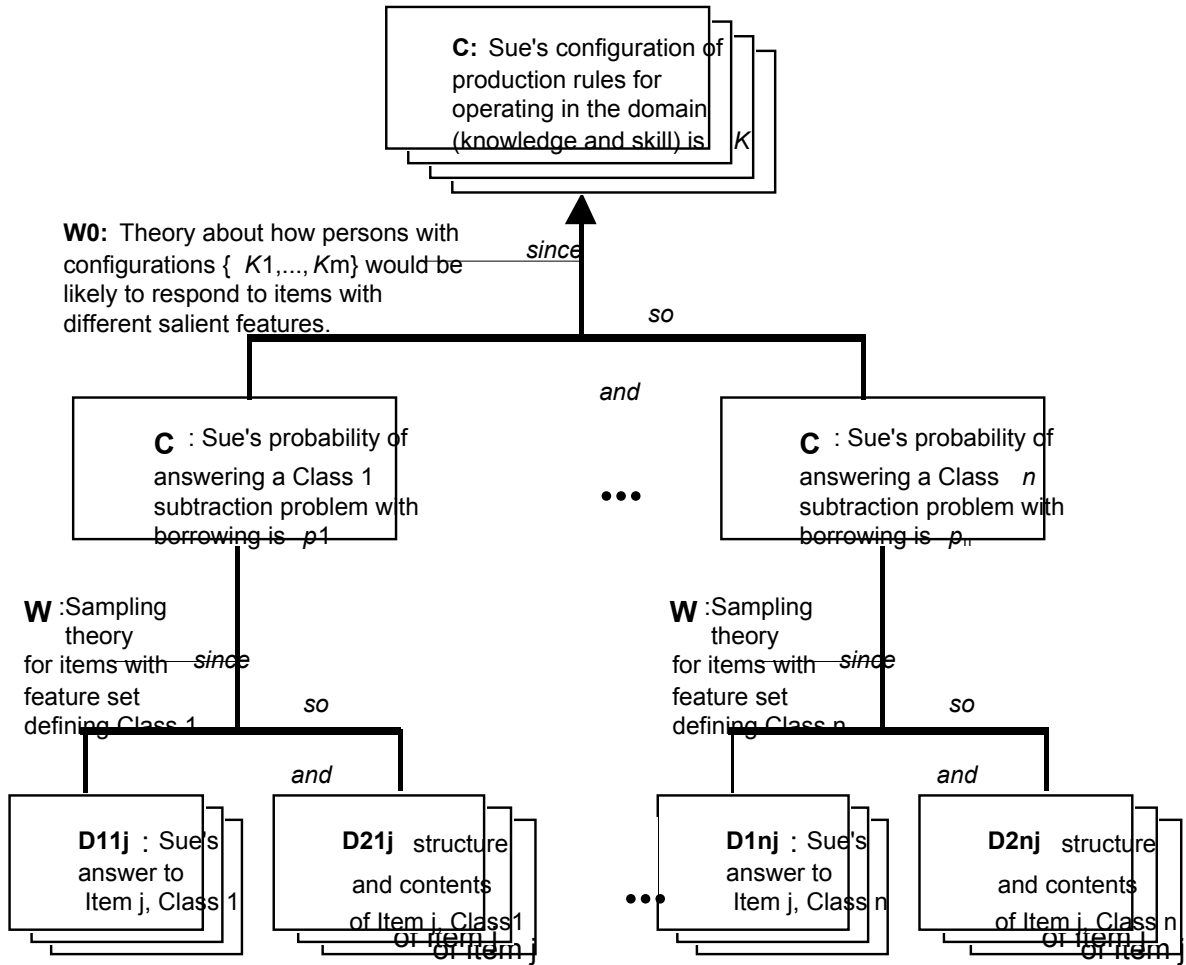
C: Sue's configuration of production rules for operating in the domain (knowledge and skill) is K

W0: Theory about how persons with configurations { K1,..., Km} would be likely to respond to items with different salient features.

since

so

and

C : Sue's probability of answering a Class 1 subtraction problem with borrowing is p1

C : Sue's probability of answering a Class n subtraction problem with borrowing is $p_n$

W :Sampling theory for items with feature set defining Class 1

since

so

and

W :Sampling theory for items with feature set defining Class n

since

so

and

D11j : Sue's answer to Item j, Class 1

D21j structure and contents of Item j, Class1

of item j

of item j

D1nj : Sue's answer to Item j, Class n

D2nj structure and contents of Item j, Class n

of item j

of item j